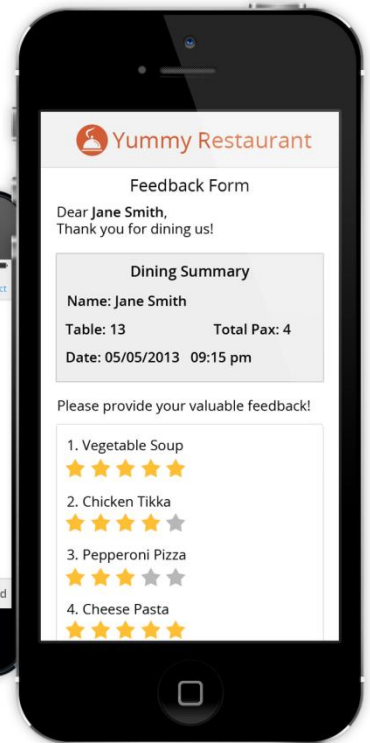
Yummy Restaurant

Feedback Form

Dear **Jane Smith**,
Thank you for dining us!

Dining Summary

Name: Jane Smith

Table: 13 Total Pax: 4

Date: 05/05/2013 09:15 pm

Please provide your valuable feedback!

1. Vegetable Soup

2. Chicken Tikka

3. Pepperoni Pizza

4. Cheese Pasta